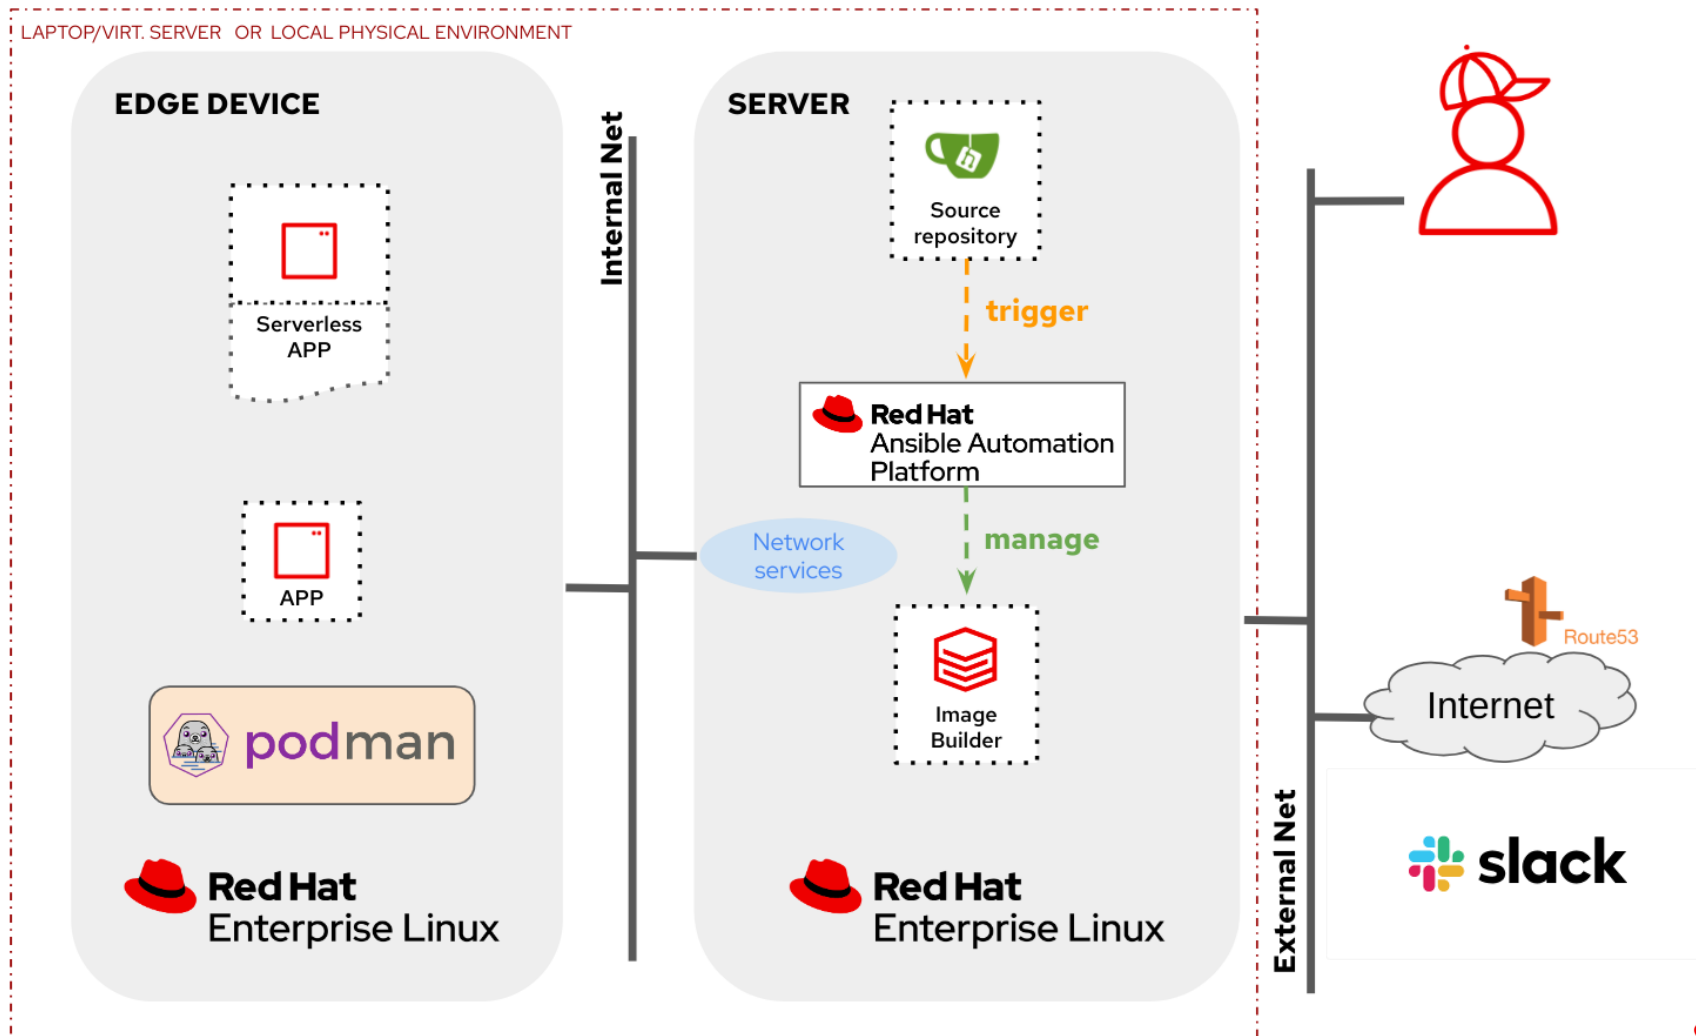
LAPTOP/VIRT. SERVER OR LOCAL PHYSICAL ENVIRONMENT

EDGE DEVICE

Serverless APP

APP

podman

Red Hat Enterprise Linux

Internal Net

SERVER

Source repository

trigger

Red Hat Ansible Automation Platform

Network services

manage

Image Builder

Red Hat Enterprise Linux

External Net

Route53

Internet

slack